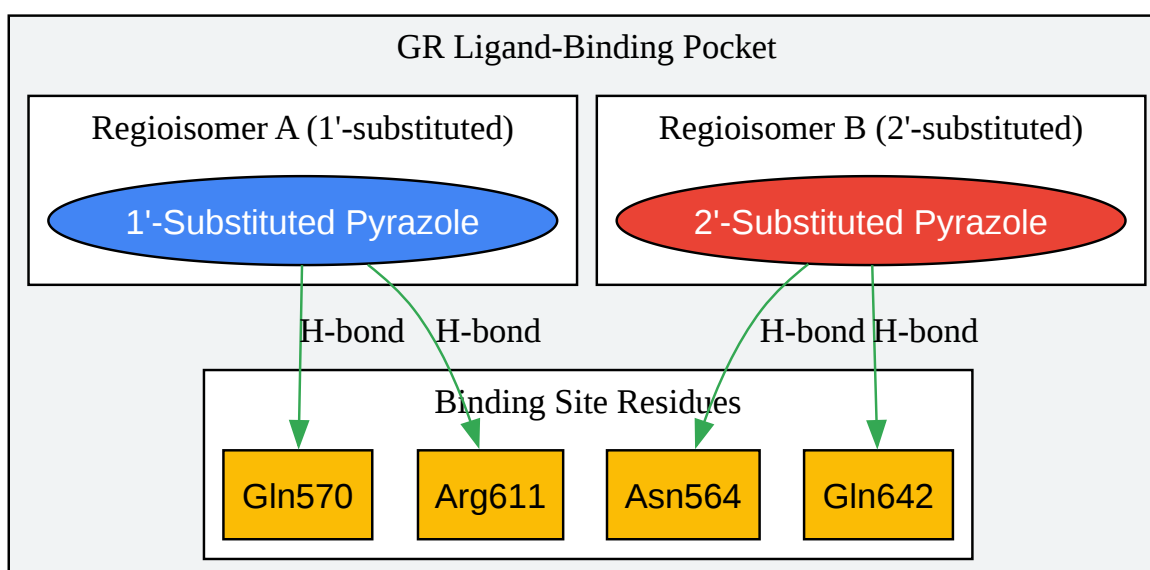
GR Ligand-Binding Pocket

Regioisomer A (1'-substituted)

1'-Substituted Pyrazole

Regioisomer B (2'-substituted)

2'-Substituted Pyrazole

H-bond

H-bond

H-bond

H-bond

Binding Site Residues

Gln570

Arg611

Asn564

Gln642